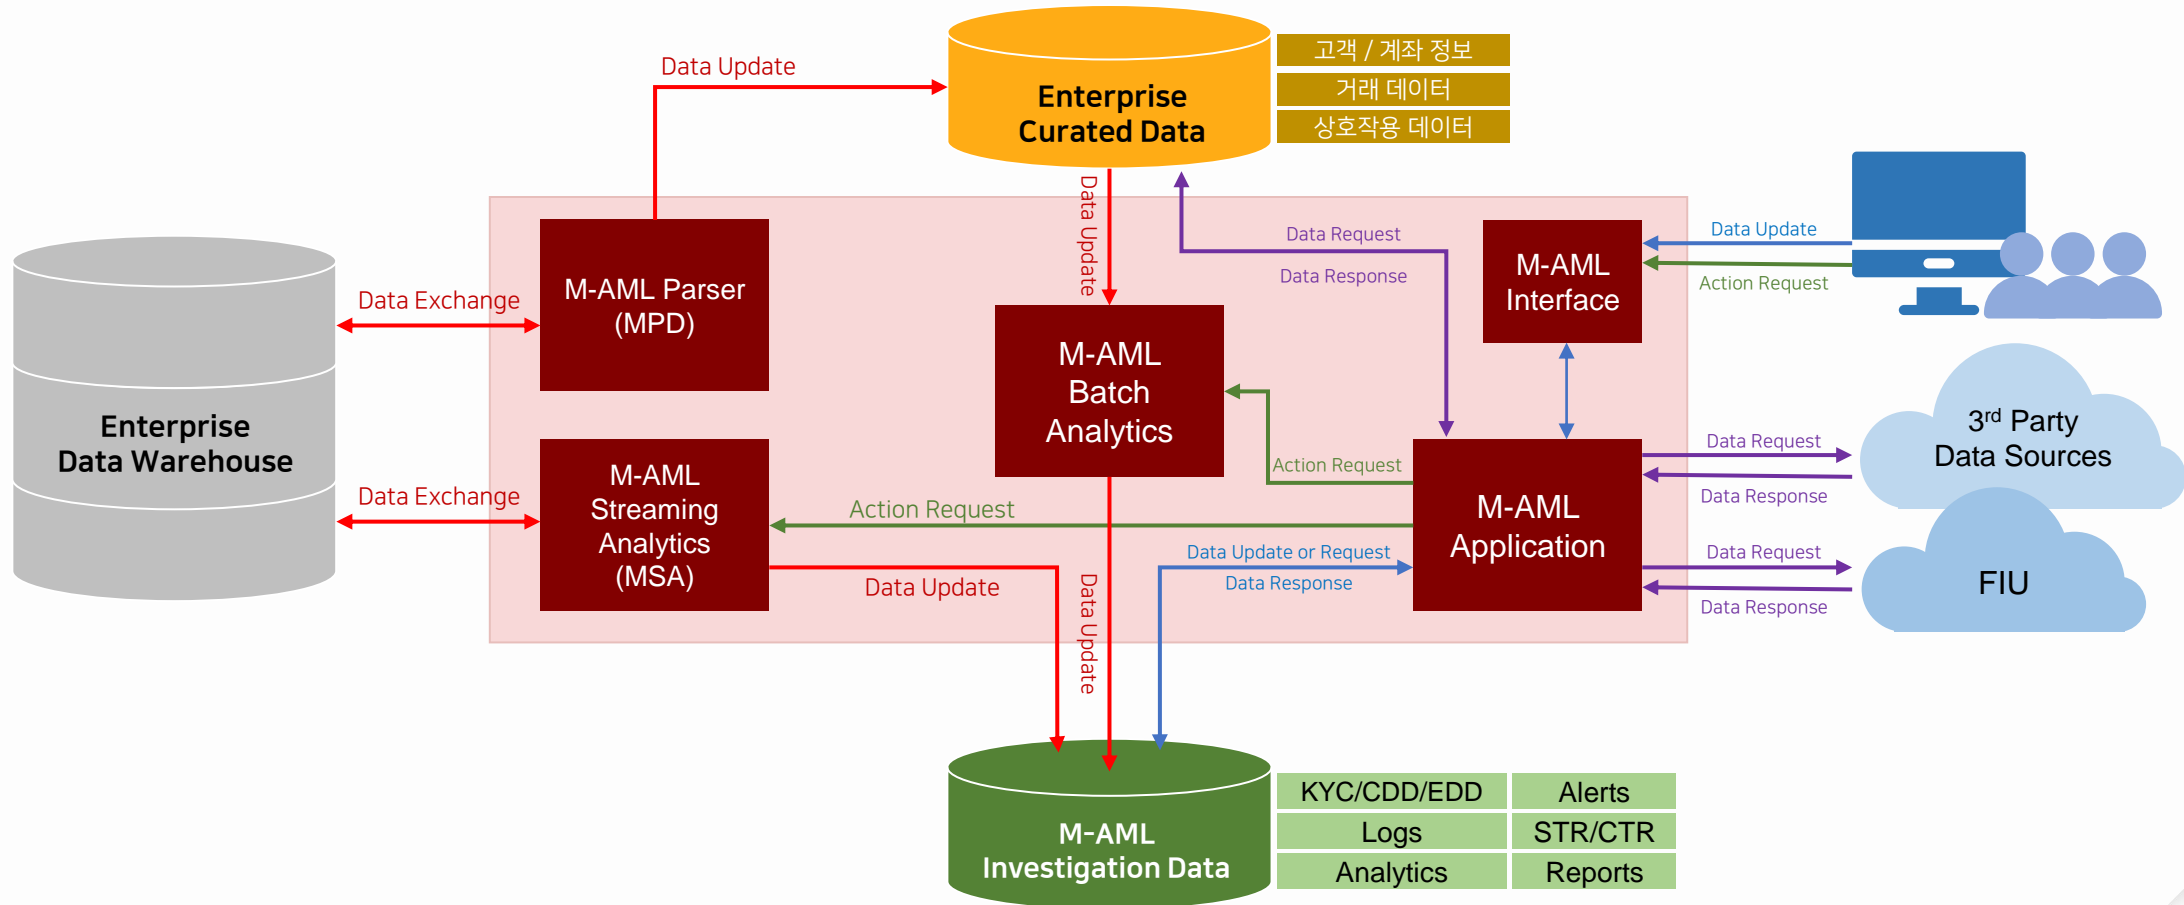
Data Update

Enterprise Curated Data

고객 / 계좌 정보
거래 데이터
상호작용 데이터

Data Update

Data Request
Data Response

Data Update
Action Request

Enterprise Data Warehouse

Data Exchange

M-AML Parser (MPD)

M-AML Batch Analytics

M-AML Interface

$3^{rd}$ Party Data Sources

Data Exchange

M-AML Streaming Analytics (MSA)

Action Request

Action Request

M-AML Application

Data Request
Data Response

Data Update or Request
Data Response

Data Update

Data Update

Data Request
Data Response

FIU

M-AML Investigation Data

| KYC/CDD/EDD | Alerts |
|---|---|
| Logs | STR/CTR |
| Analytics | Reports |